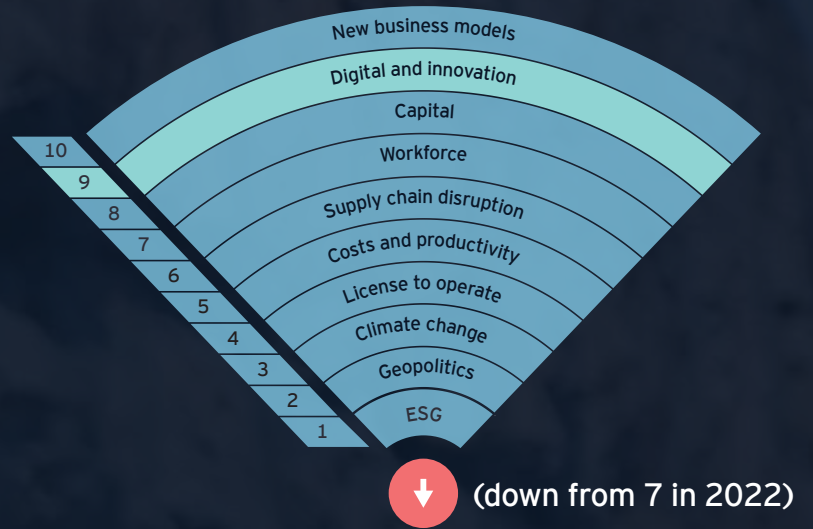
10
9
8
7
6
5
4
3
2
1

New business models
Digital and innovation
Capital
Workforce
Supply chain disruption
Costs and productivity
License to operate
Climate change
Geopolitics
ESG

(down from 7 in 2022)